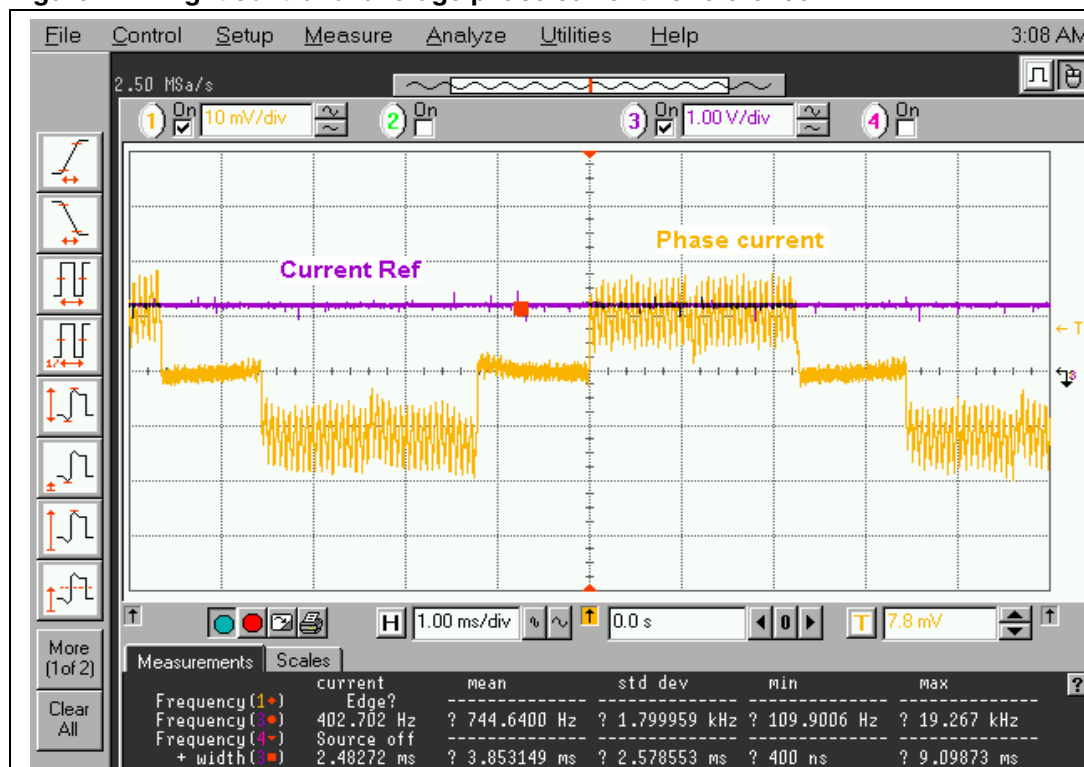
File Control Setup Measure Analyze Utilities Help 3:08 AM

2.50 MSa/s

1 On 10 mV/div 2 On 3 On 1.00 V/div 4 On

Phase current

Current Ref

← T

H 1.00 ms/div 0.0 s 0 T 7.8 mV

More (1of 2)

Clear All

Measurements Scales

| | current | mean | std dev | min | max |
|---|---|---|---|---|---|
| Frequency(1) | Edge? | | | | |
| Frequency(3) | 402.702 Hz | ? 744.6400 Hz | ? 1.799959 kHz | ? 109.9006 Hz | ? 19.267 kHz |
| Frequency(4) | Source off | | | | |
| + width(3) | 2.48272 ms | ? 3.853149 ms | ? 2.578553 ms | ? 400 ns | ? 9.09873 ms |